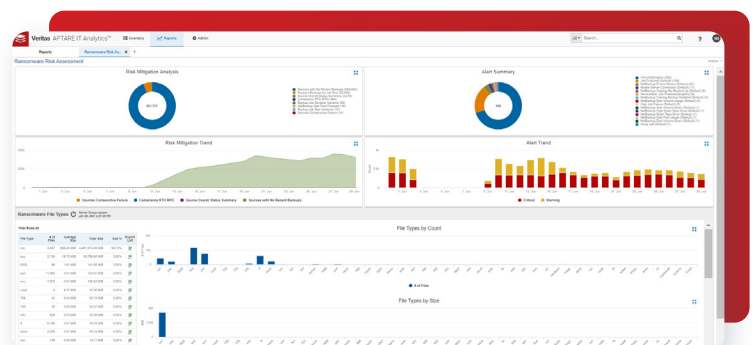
Veritas APTARE IT Analytics™

Inventory

Reports

Admin

Search...

Reports

Ransomware Risk As...

Ransomware Risk Assessment

Risk Mitigation Analysis

Alert Summary

Risk Mitigation Trend

Sources Consecutive Failure

Compliance RTO RPO

Source Overall Status Summary

Sources with No Recent Backups

Alert Trend

Critical

Warning

Ransomware File Types

Total Rows:

File Type

# of Files

Total Size

File Types by Count

# of Files

File Types by Size